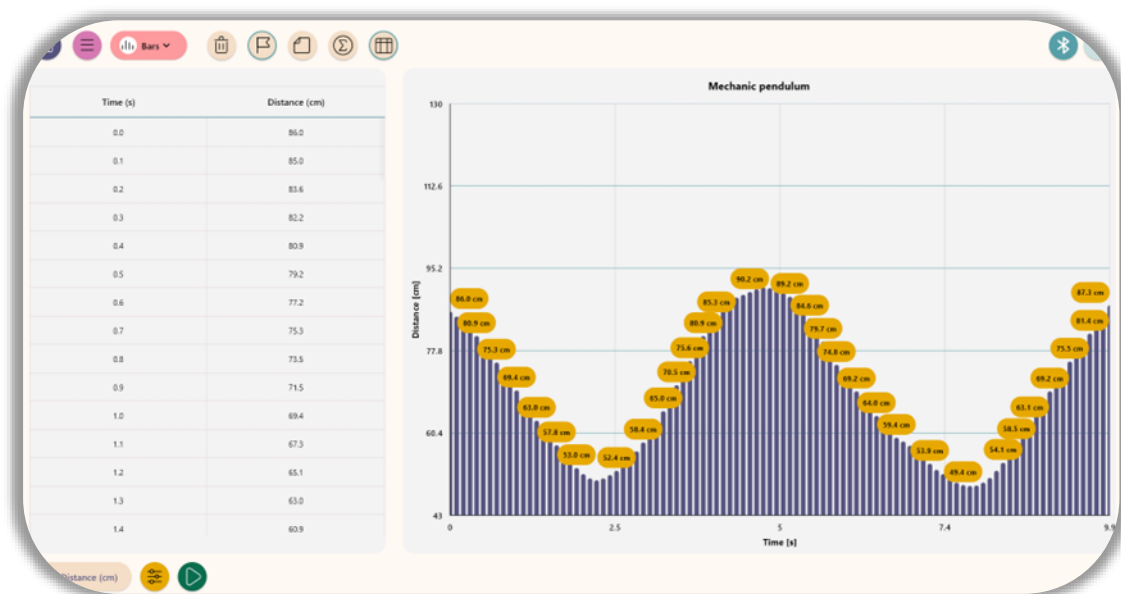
Bars

| Time (s) | Distance (cm) |
|---|---|
| 0.0 | 86.0 |
| 0.1 | 85.0 |
| 0.2 | 83.6 |
| 0.3 | 82.2 |
| 0.4 | 80.9 |
| 0.5 | 79.2 |
| 0.6 | 77.2 |
| 0.7 | 75.3 |
| 0.8 | 73.5 |
| 0.9 | 71.5 |
| 1.0 | 69.4 |
| 1.1 | 67.3 |
| 1.2 | 65.1 |
| 1.3 | 63.0 |
| 1.4 | 60.9 |

Mechanic pendulum

130
112.6
95.2
77.8
60.4
43

Distance (cm)

86.0 cm
80.9 cm
75.3 cm
69.4 cm
63.0 cm
57.8 cm
53.0 cm
52.4 cm
58.4 cm
65.0 cm
70.5 cm
75.6 cm
80.9 cm
85.3 cm
90.2 cm
89.2 cm
84.6 cm
79.7 cm
74.8 cm
69.2 cm
64.0 cm
59.4 cm
53.8 cm
49.4 cm
54.1 cm
58.5 cm
63.1 cm
69.2 cm
75.5 cm
81.4 cm
87.3 cm

0
2.5
5
7.4
9.9

Time [s]

Distance (cm)